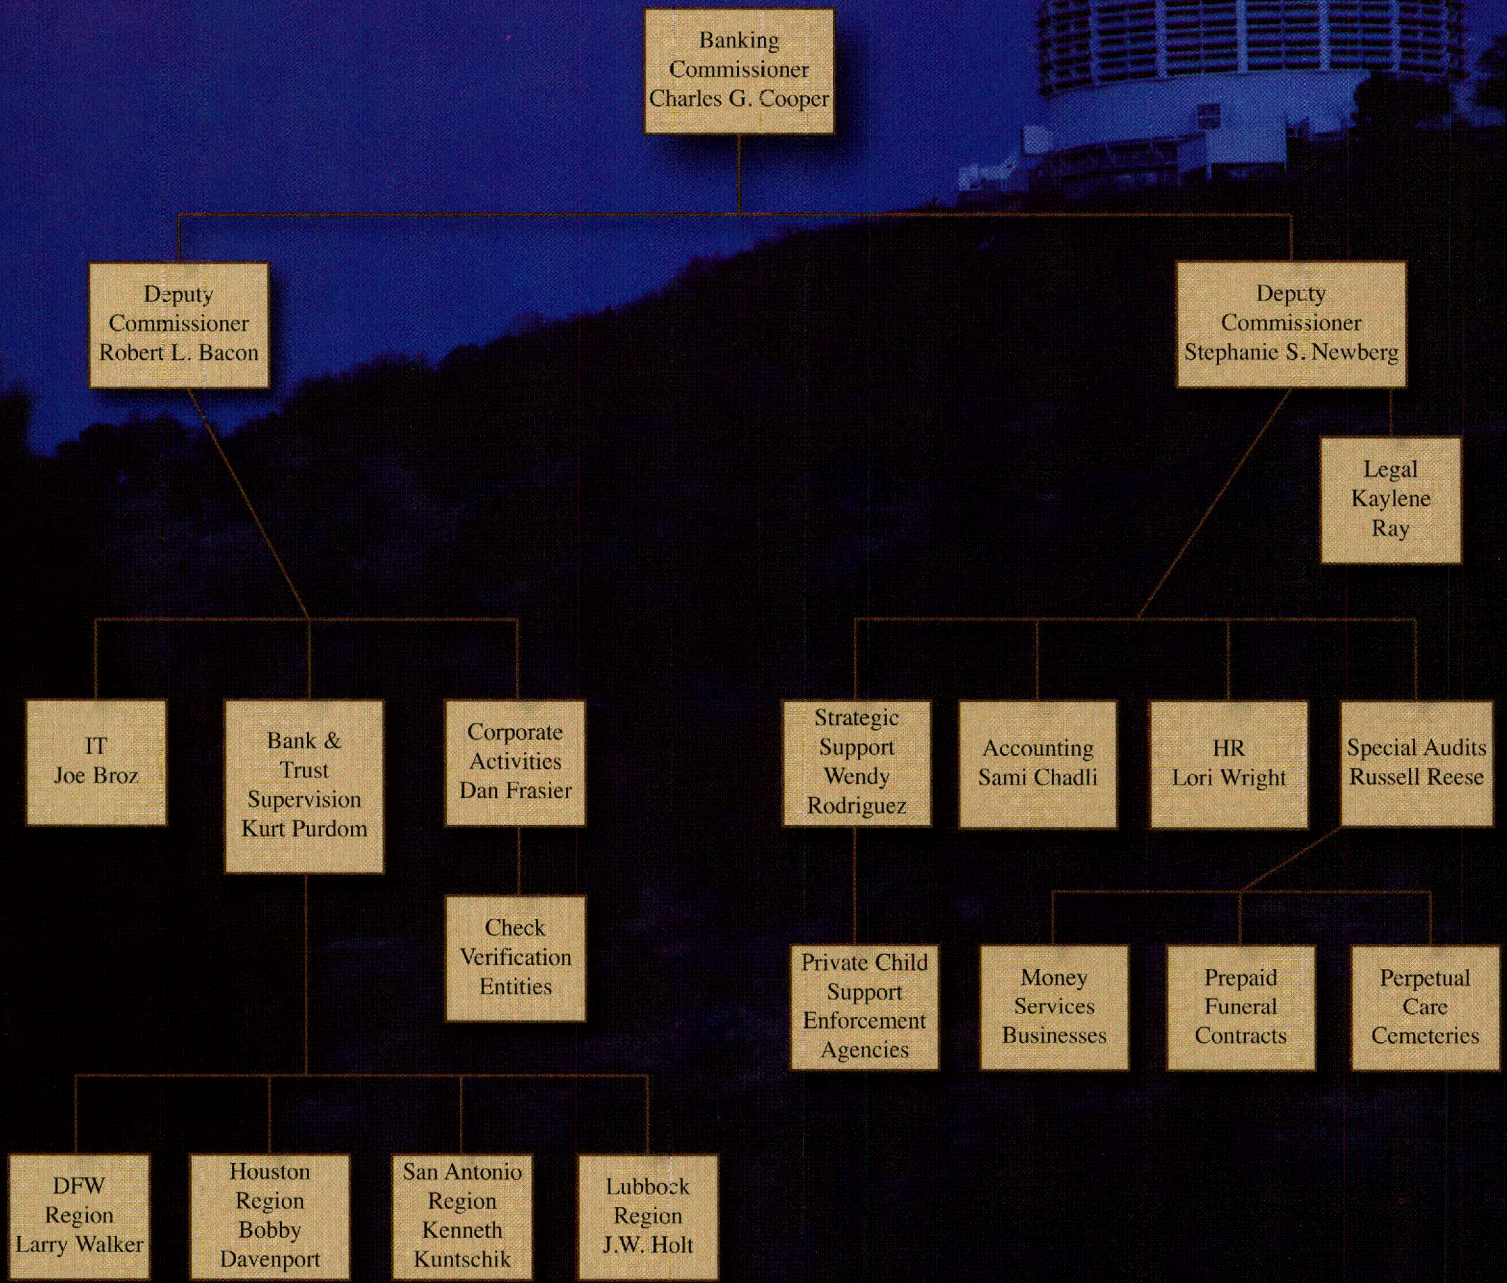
Banking Commissioner Charles G. Cooper

Deputy Commissioner Robert L. Bacon

Deputy Commissioner Stephanie S. Newberg

Legal Kaylene Ray

IT Joe Broz

Bank & Trust Supervision Kurt Purdom

Corporate Activities Dan Frasier

Check Verification Entities

DFW Region Larry Walker

Houston Region Bobby Davenport

San Antonio Region Kenneth Kuntschik

Lubbock Region J.W. Holt

Strategic Support Wendy Rodriguez

Accounting Sami Chadli

HR Lori Wright

Special Audits Russell Reese

Private Child Support Enforcement Agencies

Money Services Businesses

Prepaid Funeral Contracts

Perpetual Care Cemeteries